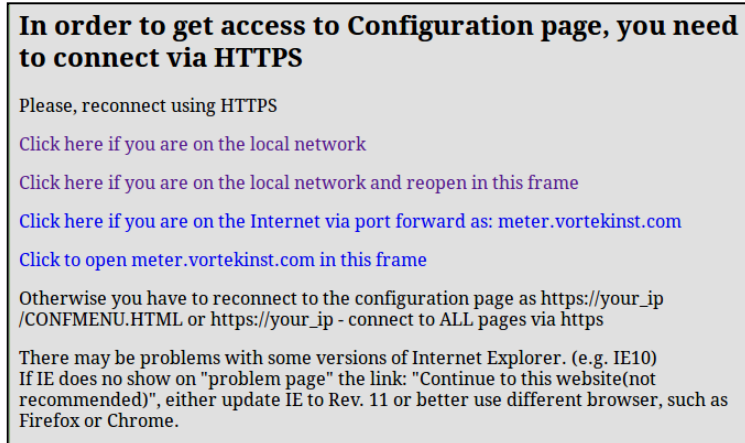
In order to get access to Configuration page, you need to connect via HTTPS

Please, reconnect using HTTPS

Click here if you are on the local network

Click here if you are on the local network and reopen in this frame

Click here if you are on the Internet via port forward as: meter.vortekinst.com

Click to open meter.vortekinst.com in this frame

Otherwise you have to reconnect to the configuration page as https://your_ip /CONFMENU.HTML or https://your_ip - connect to ALL pages via https

There may be problems with some versions of Internet Explorer. (e.g. IE10)
If IE does no show on "problem page" the link: "Continue to this website(not recommended)", either update IE to Rev. 11 or better use different browser, such as Firefox or Chrome.